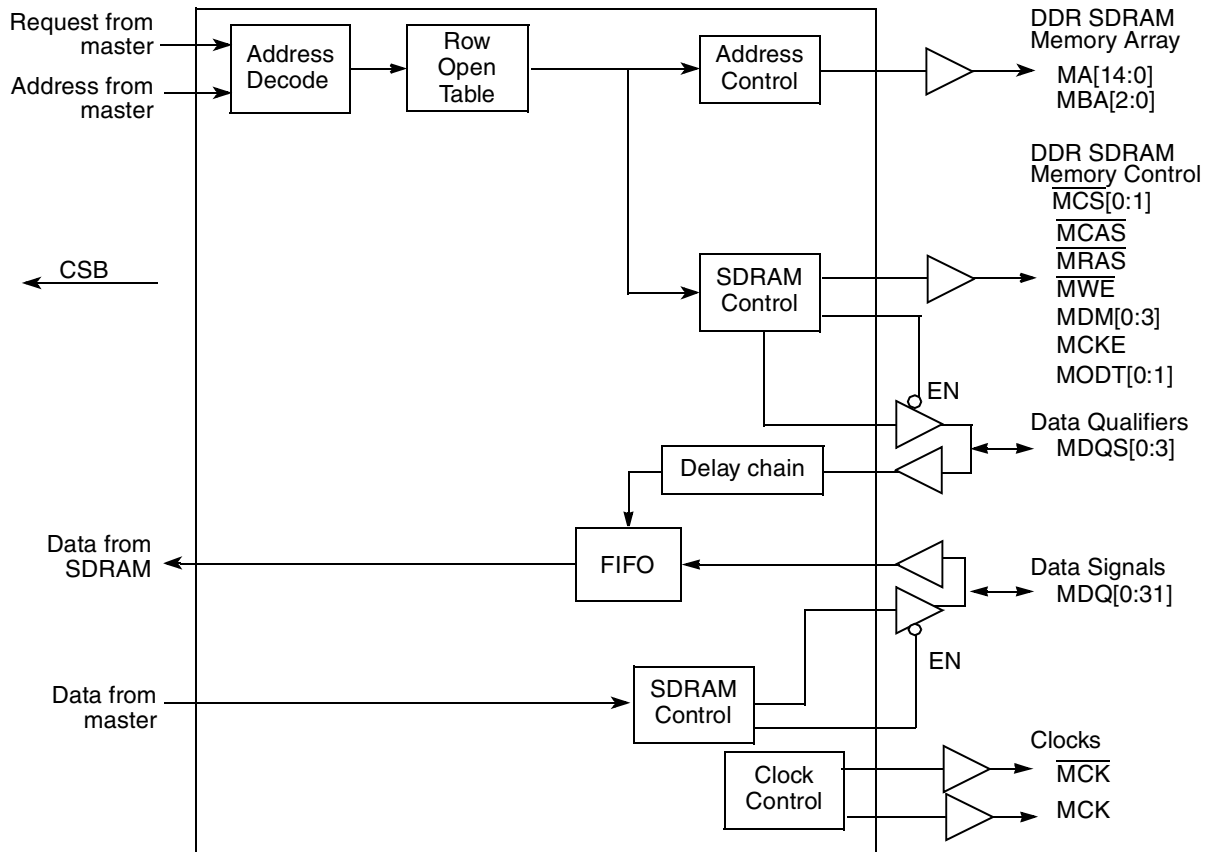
Request from master

Address from master

Address Decode

Row Open Table

Address Control

DDR SDRAM Memory Array

MA[14:0]
MBA[2:0]

DDR SDRAM Memory Control

$\overline{MCS}$[0:1]
$\overline{MCAS}$
$\overline{MRAS}$
$\overline{MWE}$
MDM[0:3]
MCKE
MODT[0:1]

CSB

SDRAM Control

EN

Data Qualifiers
MDQS[0:3]

Delay chain

Data from SDRAM

FIFO

Data Signals
MDQ[0:31]

EN

Data from master

SDRAM Control

Clocks
$\overline{MCK}$
MCK

Clock Control